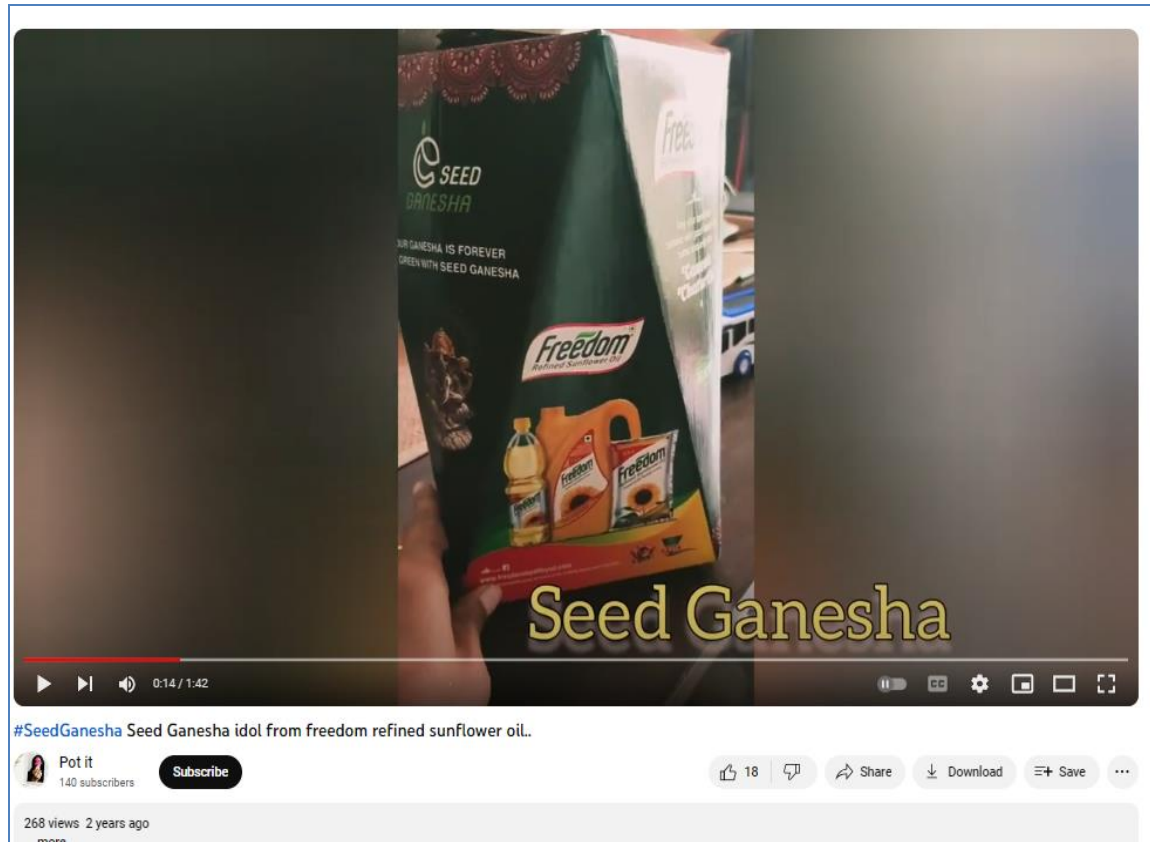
SEED GANESHA

YOUR GANESHA IS FOREVER GREEN WITH SEED GANESHA

Freedom
Refined Sunflower Oil

Freedom

Freedom

Seed Ganesha

0:14 / 1:42

#SeedGanesha Seed Ganesha idol from freedom refined sunflower oil..

Pot it
140 subscribers

Subscribe

18

Share

Download

Save

268 views 2 years ago
...more